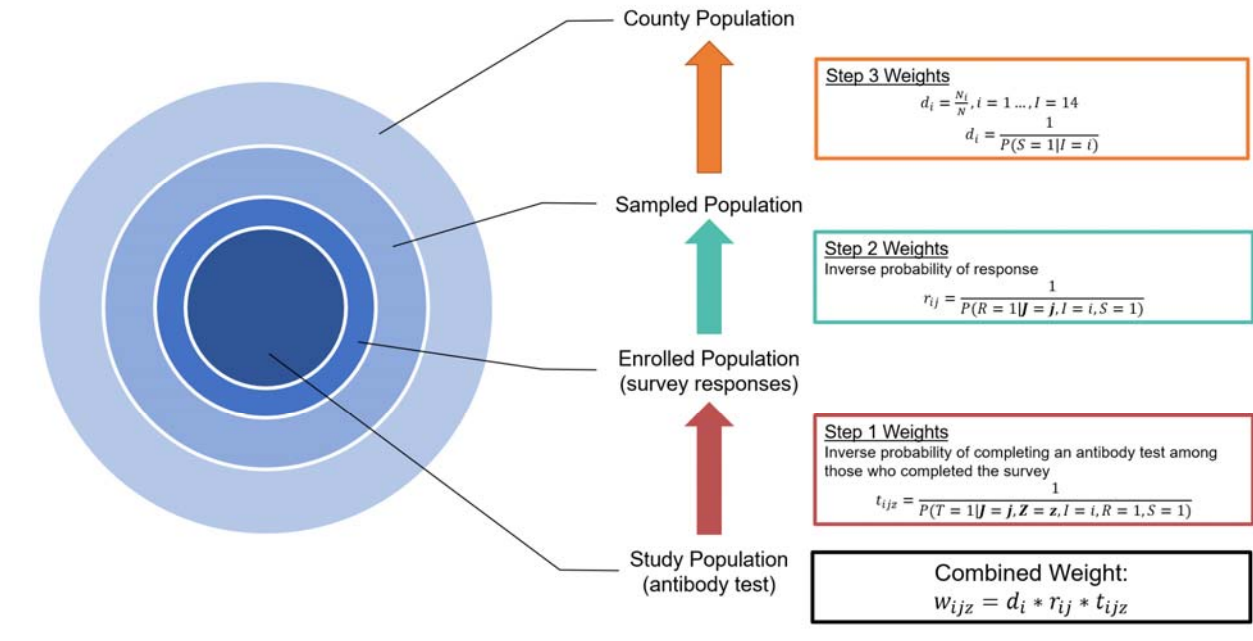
County Population

Step 3 Weights
$d_i = \frac{N_i}{N}, i = 1 \ldots, I = 14$
$d_i = \frac{1}{P(S = 1|I = i)}$

Sampled Population

Step 2 Weights
Inverse probability of response
$r_{ij} = \frac{1}{P(R = 1|\boldsymbol{J} = \boldsymbol{j}, I = i, S = 1)}$

Enrolled Population (survey responses)

Step 1 Weights
Inverse probability of completing an antibody test among those who completed the survey
$t_{ijz} = \frac{1}{P(T = 1|\boldsymbol{J} = \boldsymbol{j}, \boldsymbol{Z} = \boldsymbol{z}, I = i, R = 1, S = 1)}$

Study Population (antibody test)

Combined Weight:
$w_{ijz} = d_i * r_{ij} * t_{ijz}$